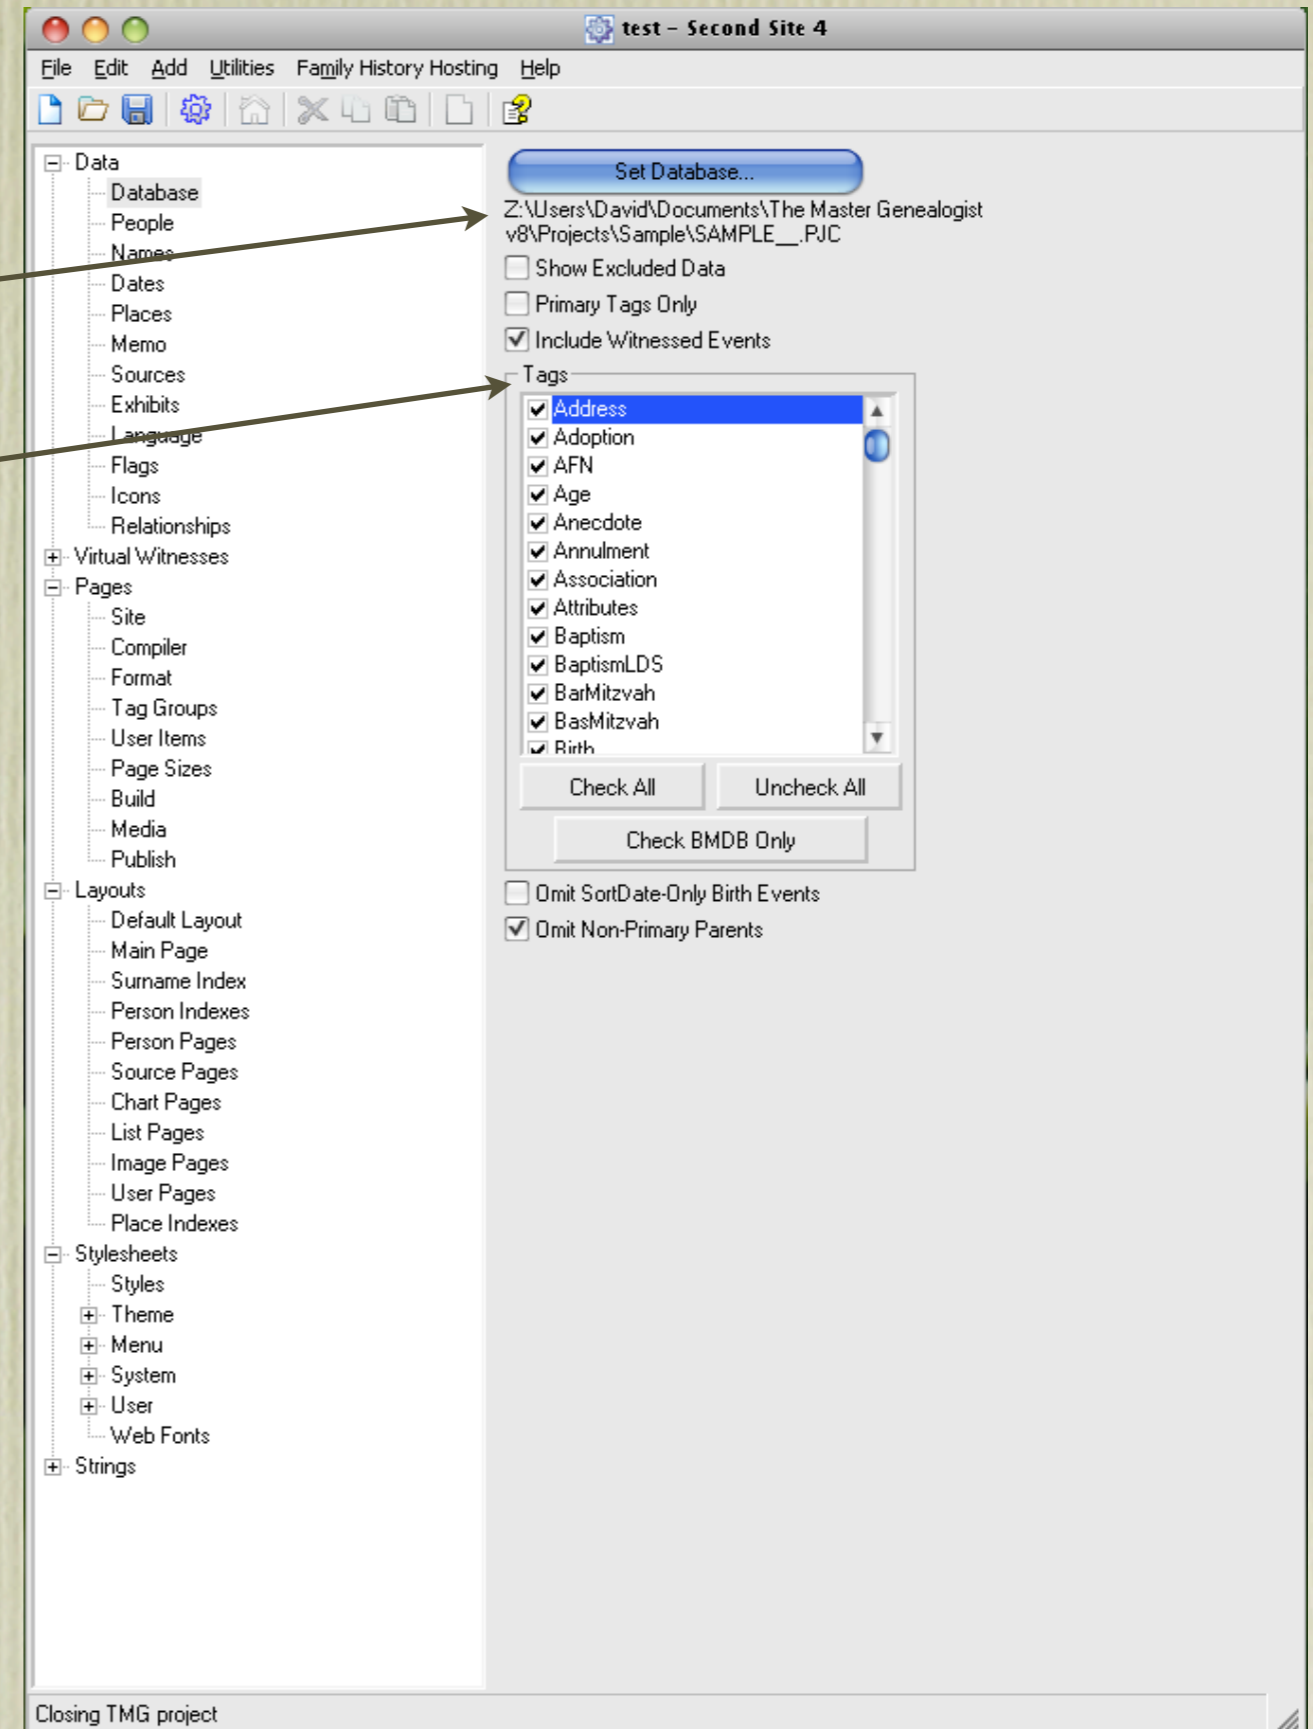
test - Second Site 4

File Edit Add Utilities Family History Hosting Help

Data
Database
People
Names
Dates
Places
Memo
Sources
Exhibits
Language
Flags
Icons
Relationships
Virtual Witnesses
Pages
Site
Compiler
Format
Tag Groups
User Items
Page Sizes
Build
Media
Publish
Layouts
Default Layout
Main Page
Surname Index
Person Indexes
Person Pages
Source Pages
Chart Pages
List Pages
Image Pages
User Pages
Place Indexes
Stylesheets
Styles
Theme
Menu
System
User
Web Fonts
Strings

Set Database...

Z:\Users\David\Documents\The Master Genealogist v8\Projects\Sample\SAMPLE__.PJC

Show Excluded Data
Primary Tags Only
Include Witnessed Events

Tags
Address
Adoption
AFN
Age
Anecdote
Annulment
Association
Attributes
Baptism
BaptismLDS
BarMitzvah
BasMitzvah
Birth

Check All
Uncheck All
Check BMDB Only

Omit SortDate-Only Birth Events
Omit Non-Primary Parents

Closing TMG project